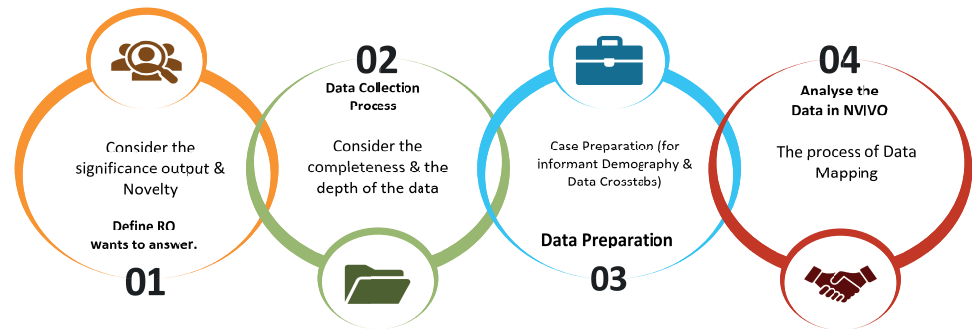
Consider the significance output & Novelty

Define RO wants to answer.

01

02

Data Collection Process

Consider the completeness & the depth of the data

Case Preparation (for informant Demography & Data Crosstabs)

Data Preparation

03

04

Analyse the Data in NVIVO

The process of Data Mapping